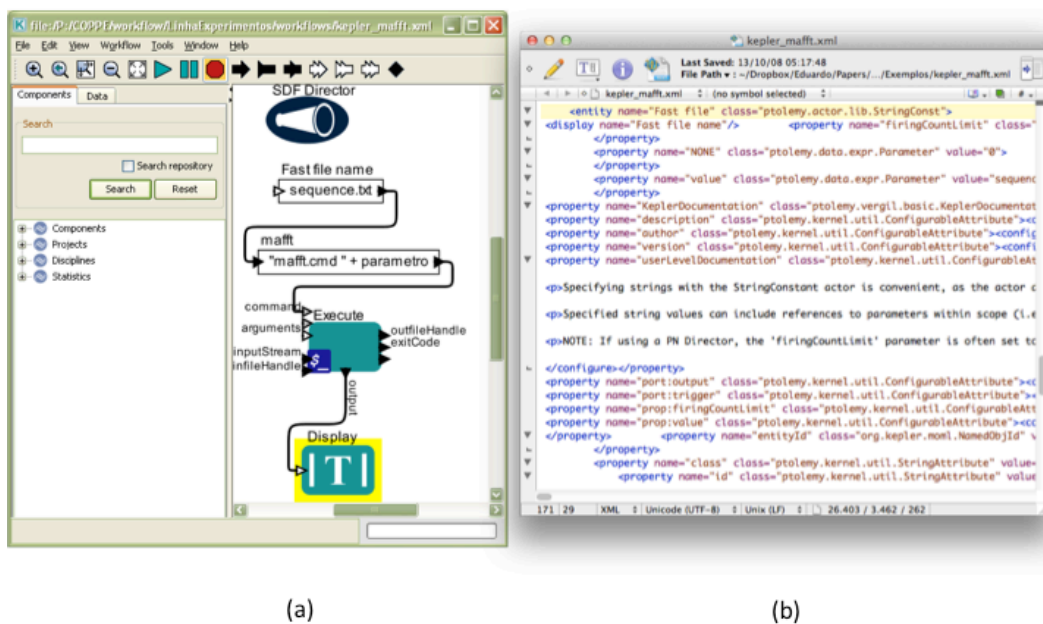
file:/D:/COPPE/workflow/LinhaExperimentos/workflows/kepler_mafft.xml

File Edit View Workflow Tools Window Help

Components Data

Search

Search repository

Search Reset

Components
Projects
Disciplines
Statistics

SDF Director

Fast file name

sequence.txt

mafft

"mafft.cmd " + parametro

command

Execute

arguments

outfileHandle

exitCode

inputStream

infileHandle

output

Display

kepler_mafft.xml

Last Saved: 13/10/08 05:17:48
File Path ▾ : ~/Dropbox/Eduardo/Papers/.../Exemplos/kepler_mafft.xml

kepler_mafft.xml (no symbol selected)

<entity name="Fast file" class="ptolemy.actor.lib.StringConst">
<display name="Fast file name"/> <property name="firingCountLimit" class="
</property>
<property name="NONE" class="ptolemy.data.expr.Parameter" value="0">
</property>
<property name="value" class="ptolemy.data.expr.Parameter" value="sequenc
</property>
<property name="KeplerDocumentation" class="ptolemy.vergil.basic.KeplerDocumentat
<property name="description" class="ptolemy.kernel.util.ConfigurableAttribute"><c
<property name="author" class="ptolemy.kernel.util.ConfigurableAttribute"><config
<property name="version" class="ptolemy.kernel.util.ConfigurableAttribute"><confi
<property name="userLevelDocumentation" class="ptolemy.kernel.util.ConfigurableAt

<p>Specifying strings with the StringConstant actor is convenient, as the actor c

<p>Specified string values can include references to parameters within scope (i.e

<p>NOTE: If using a PN Director, the 'firingCountLimit' parameter is often set to

</configure></property>
<property name="port:output" class="ptolemy.kernel.util.ConfigurableAttribute"><c
<property name="port:trigger" class="ptolemy.kernel.util.ConfigurableAttribute"><
<property name="prop:firingCountLimit" class="ptolemy.kernel.util.ConfigurableAtt
<property name="prop:value" class="ptolemy.kernel.util.ConfigurableAttribute"><co
</property> <property name="entityId" class="org.kepler.moml.NamedObjId" v
</property>
<property name="class" class="ptolemy.kernel.util.StringAttribute" value=
<property name="id" class="ptolemy.kernel.util.StringAttribute" value

171 29 XML Unicode (UTF-8) Unix (LF) 26.403 / 3.462 / 262

(a)

(b)